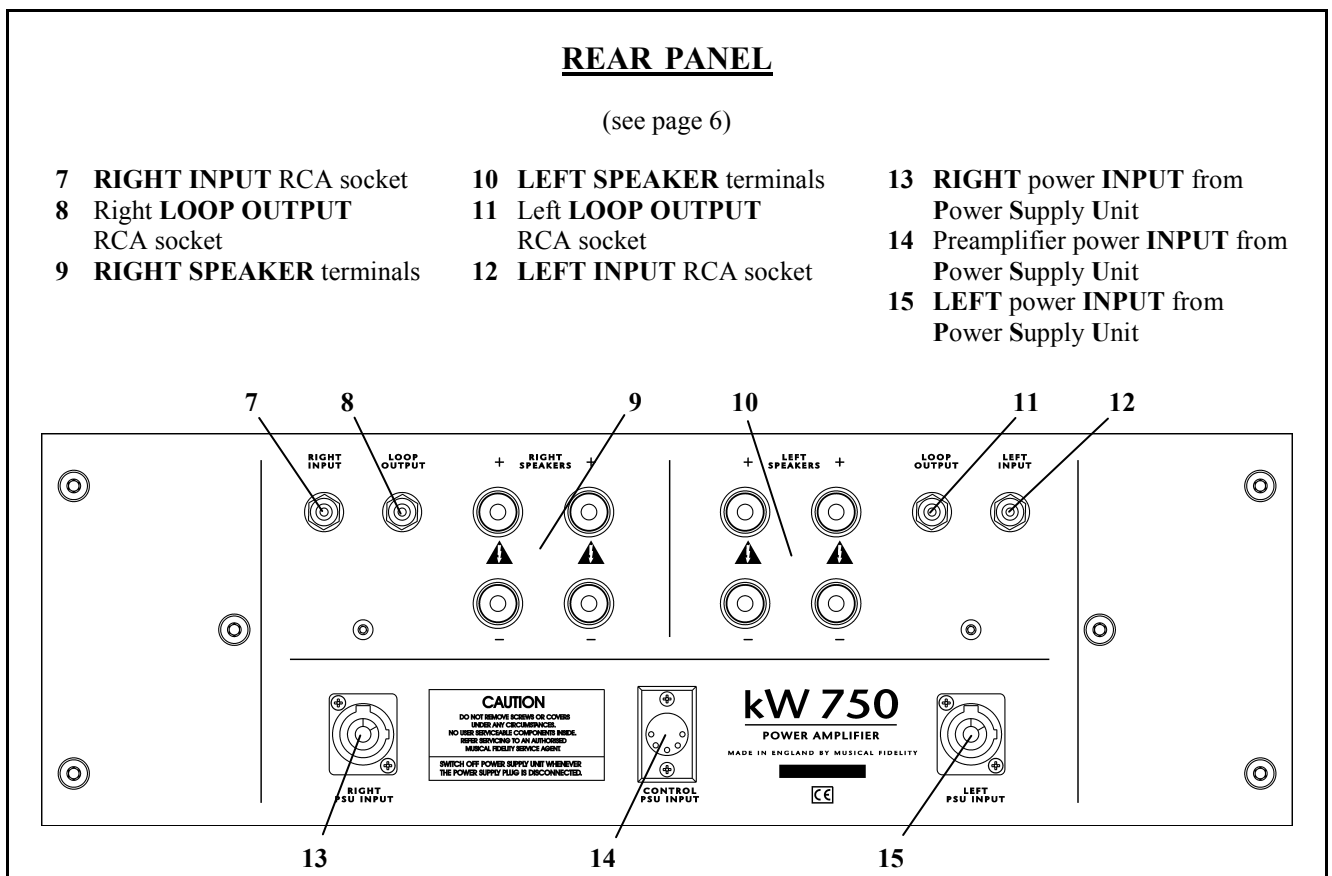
REAR PANEL

(see page 6)

7 RIGHT INPUT RCA socket
8 Right LOOP OUTPUT RCA socket
9 RIGHT SPEAKER terminals

10 LEFT SPEAKER terminals
11 Left LOOP OUTPUT RCA socket
12 LEFT INPUT RCA socket

13 RIGHT power INPUT from Power Supply Unit
14 Preamplifier power INPUT from Power Supply Unit
15 LEFT power INPUT from Power Supply Unit

7 8 9 10 11 12

RIGHT INPUT
LOOP OUTPUT
+ RIGHT SPEAKERS +
–
–
+ LEFT SPEAKERS +
–
–
LOOP OUTPUT
LEFT INPUT

CAUTION
DO NOT REMOVE SCREWS OR COVERS UNDER ANY CIRCUMSTANCES. NO USER SERVICEABLE COMPONENTS INSIDE. REFER SERVICING TO AN AUTHORISED MUSICAL FIDELITY SERVICE AGENT.
SWITCH OFF POWER SUPPLY UNIT WHENEVER THE POWER SUPPLY PLUG IS DISCONNECTED.

RIGHT PSU INPUT
CONTROL PSU INPUT

kW 750
POWER AMPLIFIER
MADE IN ENGLAND BY MUSICAL FIDELITY
CE

LEFT PSU INPUT

13 14 15